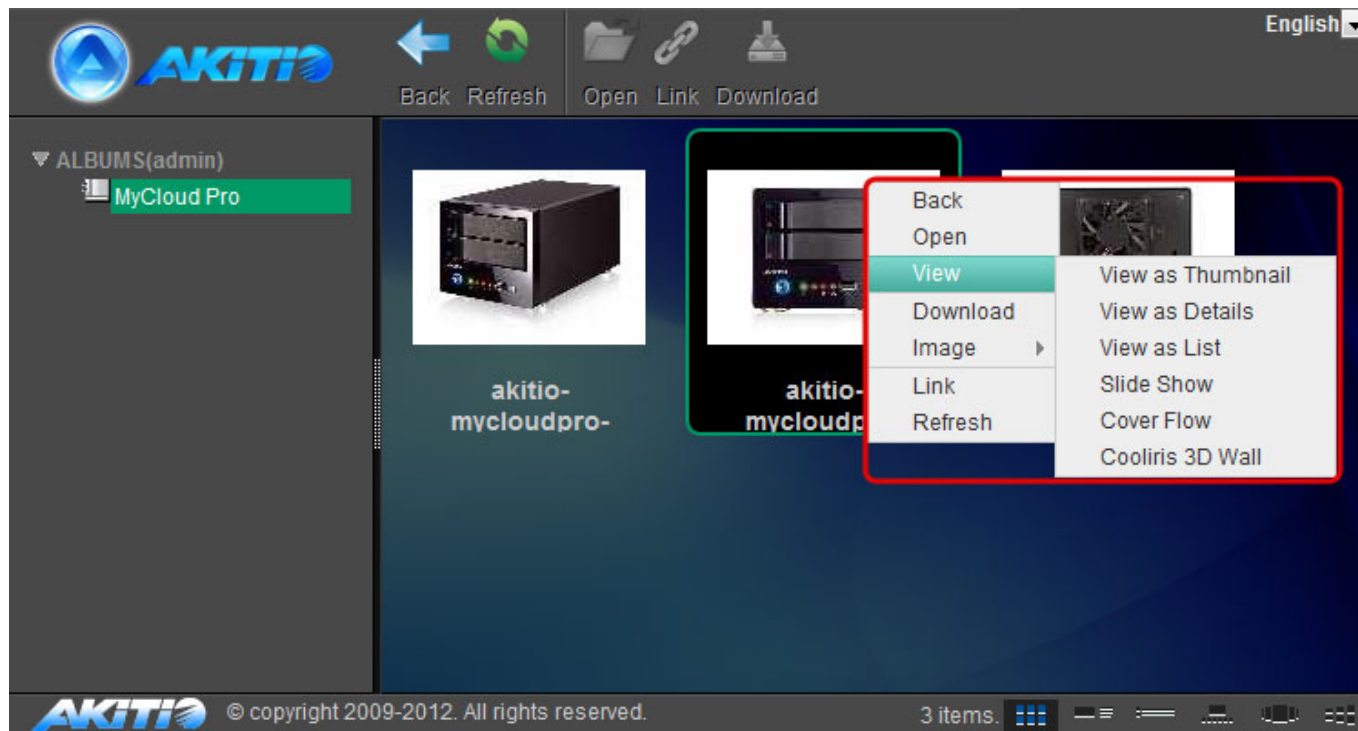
AKITIO

Back Refresh Open Link Download

English

ALBUMS(admin)
MyCloud Pro

akitio-mycloudpro-

akitio-mycloudp

Back
Open
View
Download
Image
Link
Refresh

View as Thumbnail
View as Details
View as List
Slide Show
Cover Flow
Cooliris 3D Wall

AKITIO © copyright 2009-2012. All rights reserved.

3 items.